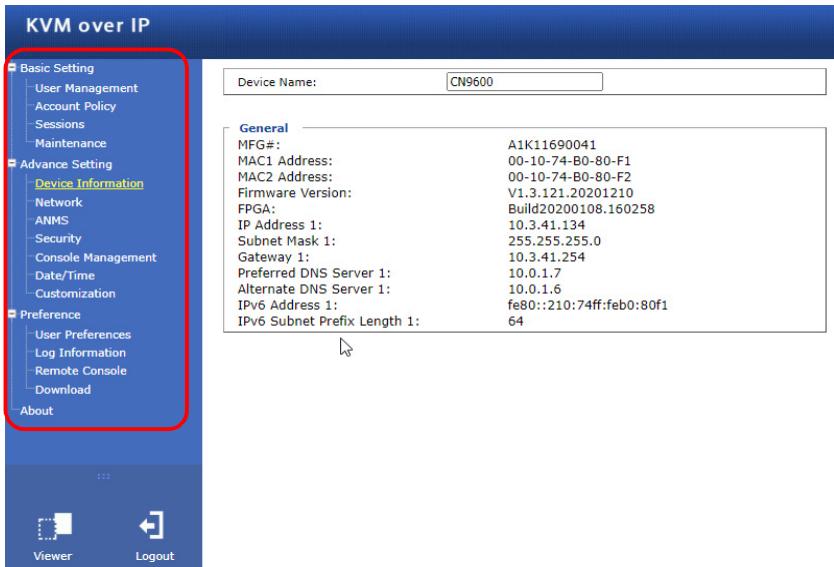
KVM over IP

Basic Setting
User Management
Account Policy
Sessions
Maintenance
Advance Setting
Device Information
Network
ANMS
Security
Console Management
Date/Time
Customization
Preference
User Preferences
Log Information
Remote Console
Download
About

Viewer
Logout

Device Name: CN9600

General

| | |
|---|---|
| MFG#: | A1K11690041 |
| MAC1 Address: | 00-10-74-B0-80-F1 |
| MAC2 Address: | 00-10-74-B0-80-F2 |
| Firmware Version: | V1.3.121.20201210 |
| FPGA: | Build20200108.160258 |
| IP Address 1: | 10.3.41.134 |
| Subnet Mask 1: | 255.255.255.0 |
| Gateway 1: | 10.3.41.254 |
| Preferred DNS Server 1: | 10.0.1.7 |
| Alternate DNS Server 1: | 10.0.1.6 |
| IPv6 Address 1: | fe80::210:74ff:feb0:80f1 |
| IPv6 Subnet Prefix Length 1: | 64 |